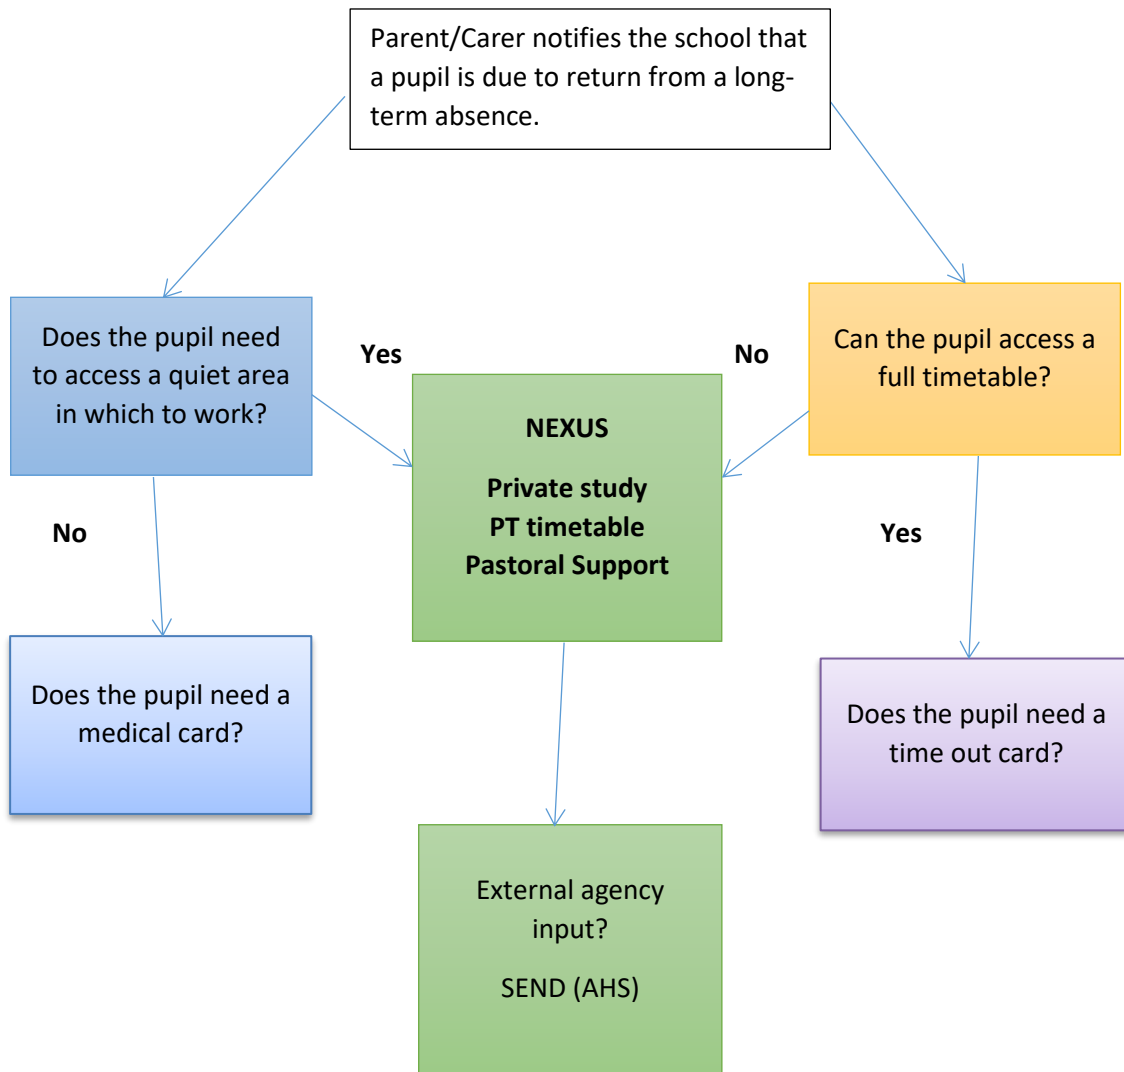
Parent/Carer notifies the school that a pupil is due to return from a long-term absence.

Does the pupil need to access a quiet area in which to work?

Yes

No

Can the pupil access a full timetable?

NEXUS

Private study
PT timetable
Pastoral Support

No

Yes

Does the pupil need a medical card?

Does the pupil need a time out card?

External agency input?

SEND (AHS)